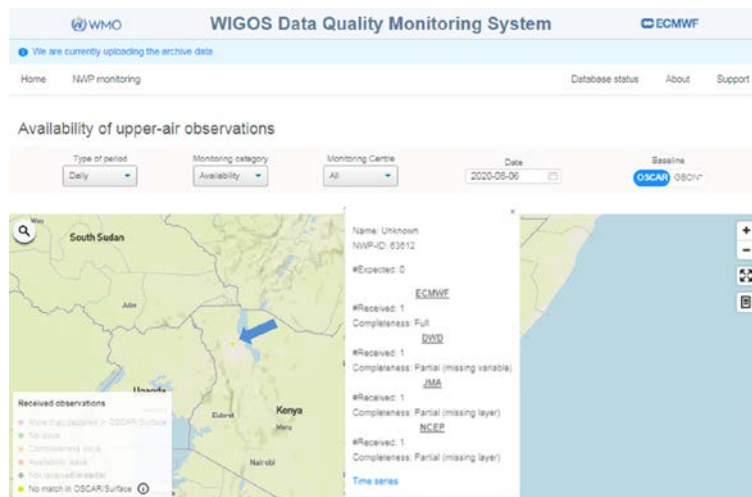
WMO

WIGOS Data Quality Monitoring System

ECMWF

We are currently uploading the archive data.

Home NWP monitoring

Database status About Support

Availability of upper-air observations

Type of period
Daily

Monitoring category
Availability

Monitoring Centre
All

Date
2020-08-06

Baseline
OSCAR GBON

South Sudan

Juba

Uganda

Eldoret

Kenya

Meru

Nairobi

Received observations
More than declared in OSCAR/Surface
No issue
Completeness issue
Availability issue
No received/in portal
No match in OSCAR/Surface

Name: Unknown
NWP-ID: 63612

#Expected: 0

ECMWF
#Received: 1
Completeness: Full

DWD
#Received: 1
Completeness: Partial (missing variable)

JMA
#Received: 1
Completeness: Partial (missing layer)

NCEP
#Received: 1
Completeness: Partial (missing layer)

Time series